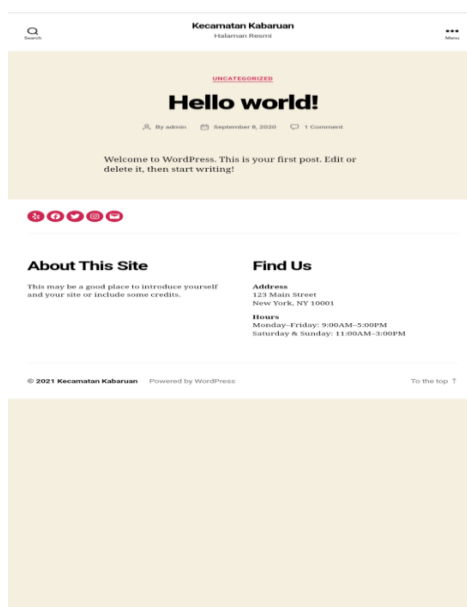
Search

Kecamatan Kabaruan
Halaman Resmi

Menu

UNCATEGORIZED

Hello world!

By admin September 8, 2020 1 Comment

Welcome to WordPress. This is your first post. Edit or delete it, then start writing!

About This Site

This may be a good place to introduce yourself and your site or include some credits.

Find Us

Address
123 Main Street
New York, NY 10001

Hours
Monday–Friday: 9:00AM–5:00PM
Saturday & Sunday: 11:00AM–3:00PM

© 2021 Kecamatan Kabaruan Powered by WordPress

To the top ↑